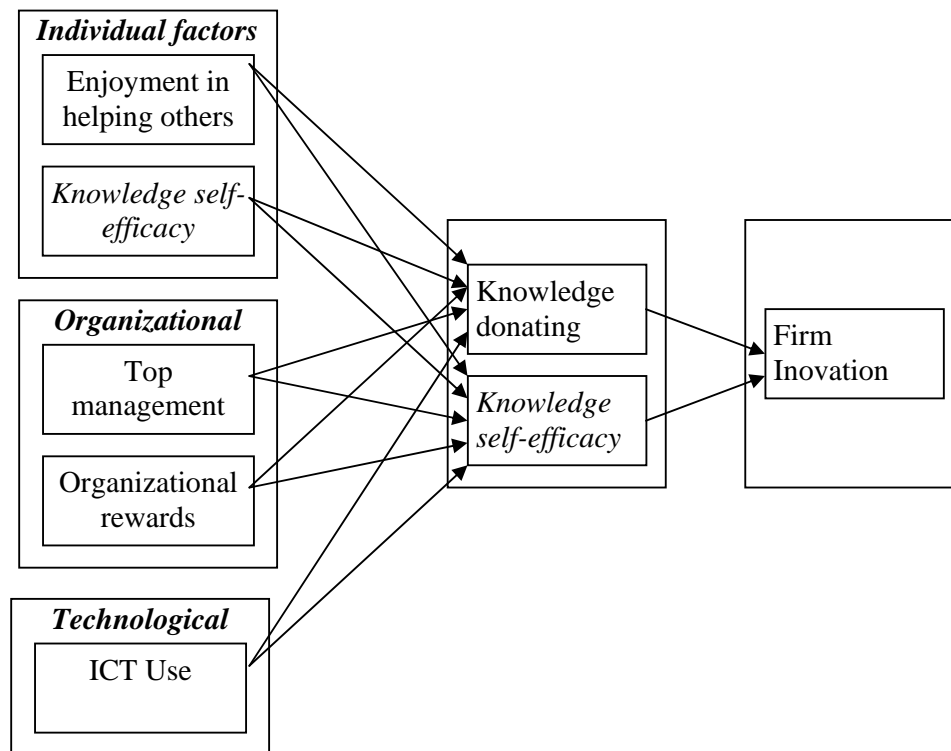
Individual factors

Enjoyment in helping others

Knowledge self-efficacy

Organizational

Top management

Organizational rewards

Technological

ICT Use

Knowledge donating

Knowledge self-efficacy

Firm Inovation